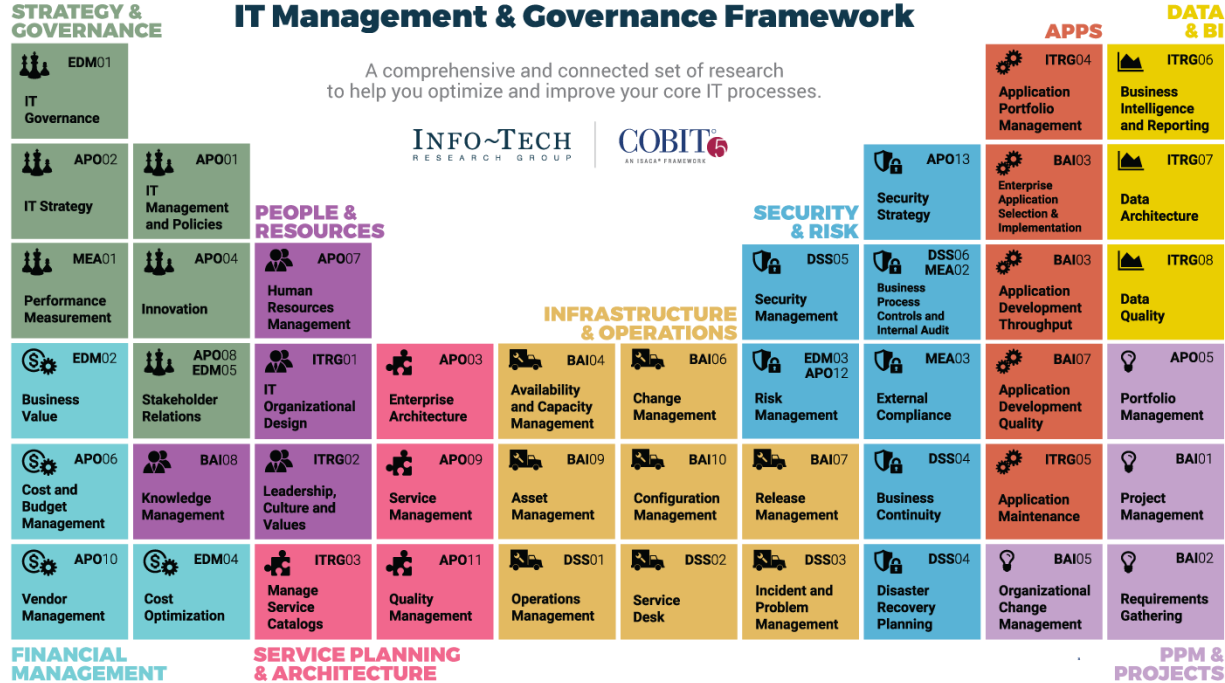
STRATEGY & GOVERNANCE

IT Management & Governance Framework

A comprehensive and connected set of research to help you optimize and improve your core IT processes.

INFO~TECH RESEARCH GROUP

COBIT 5 AN ISACA® FRAMEWORK

APPS

DATA & BI

EDM01 IT Governance

APO02 IT Strategy

APO01 IT Management and Policies

MEA01 Performance Measurement

APO04 Innovation

PEOPLE & RESOURCES

APO07 Human Resources Management

SECURITY & RISK

APO13 Security Strategy

DSS05 Security Management

DSS06 MEA02 Business Process Controls and Internal Audit

INFRASTRUCTURE & OPERATIONS

ITRG04 Application Portfolio Management

BAI03 Enterprise Application Selection & Implementation

BAI03 Application Development Throughput

ITRG06 Business Intelligence and Reporting

ITRG07 Data Architecture

ITRG08 Data Quality

EDM02 Business Value

APO08 EDM05 Stakeholder Relations

ITRG01 IT Organizational Design

APO03 Enterprise Architecture

BAI04 Availability and Capacity Management

BAI06 Change Management

EDM03 APO12 Risk Management

MEA03 External Compliance

BAI07 Application Development Quality

APO05 Portfolio Management

APO06 Cost and Budget Management

BAI08 Knowledge Management

ITRG02 Leadership, Culture and Values

APO09 Service Management

BAI09 Asset Management

BAI10 Configuration Management

BAI07 Release Management

DSS04 Business Continuity

ITRG05 Application Maintenance

BAI01 Project Management

APO10 Vendor Management

EDM04 Cost Optimization

ITRG03 Manage Service Catalogs

APO11 Quality Management

DSS01 Operations Management

DSS02 Service Desk

DSS03 Incident and Problem Management

DSS04 Disaster Recovery Planning

BAI05 Organizational Change Management

BAI02 Requirements Gathering

FINANCIAL MANAGEMENT

SERVICE PLANNING & ARCHITECTURE

PPM & PROJECTS